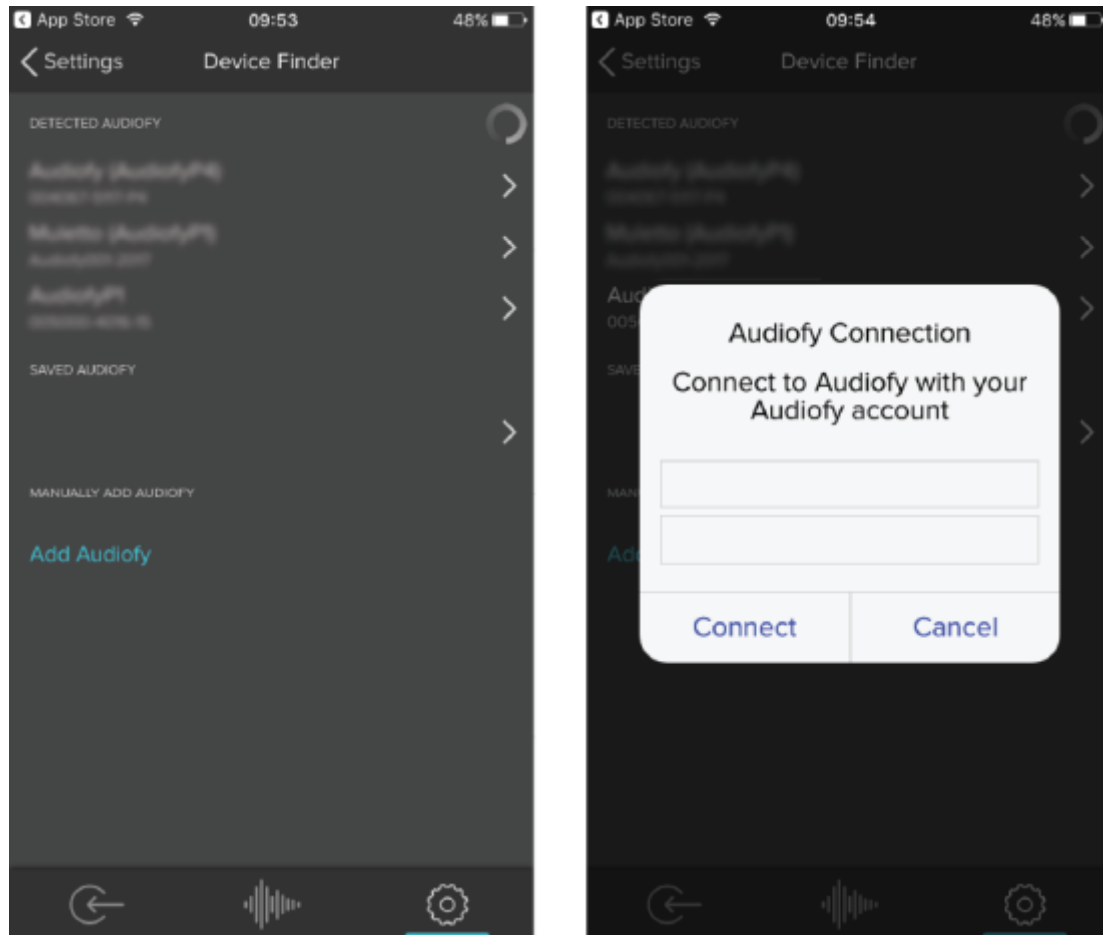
App Store 09:53 48%

Settings Device Finder

DETECTED AUDIOFY

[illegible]
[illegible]

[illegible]
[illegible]

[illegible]
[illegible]

SAVED AUDIOFY

MANUALLY ADD AUDIOFY

Add Audiofy

App Store 09:54 48%

Settings Device Finder

DETECTED AUDIOFY

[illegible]

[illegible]

Aud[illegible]
005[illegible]

SAVE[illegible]

MAN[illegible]

Ad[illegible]

Audiofy Connection

Connect to Audiofy with your Audiofy account

Connect Cancel